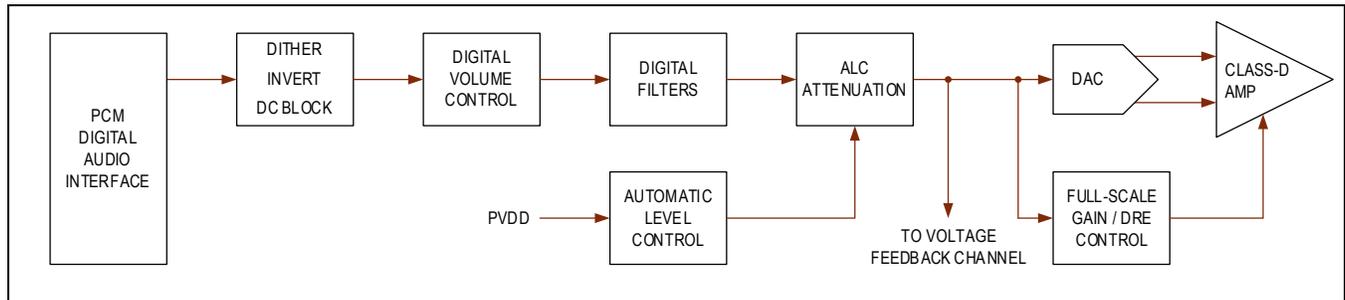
PCM
DIGITAL
AUDIO
INTERFACE

DITHER
INVERT
DC BLOCK

DIGITAL
VOLUME
CONTROL

DIGITAL
FILTERS

ALC
ATTENUATION

DAC

CLASS-D
AMP

PVDD

AUTOMATIC
LEVEL
CONTROL

TO VOLTAGE
FEEDBACK CHANNEL

FULL-SCALE
GAIN / DRE
CONTROL